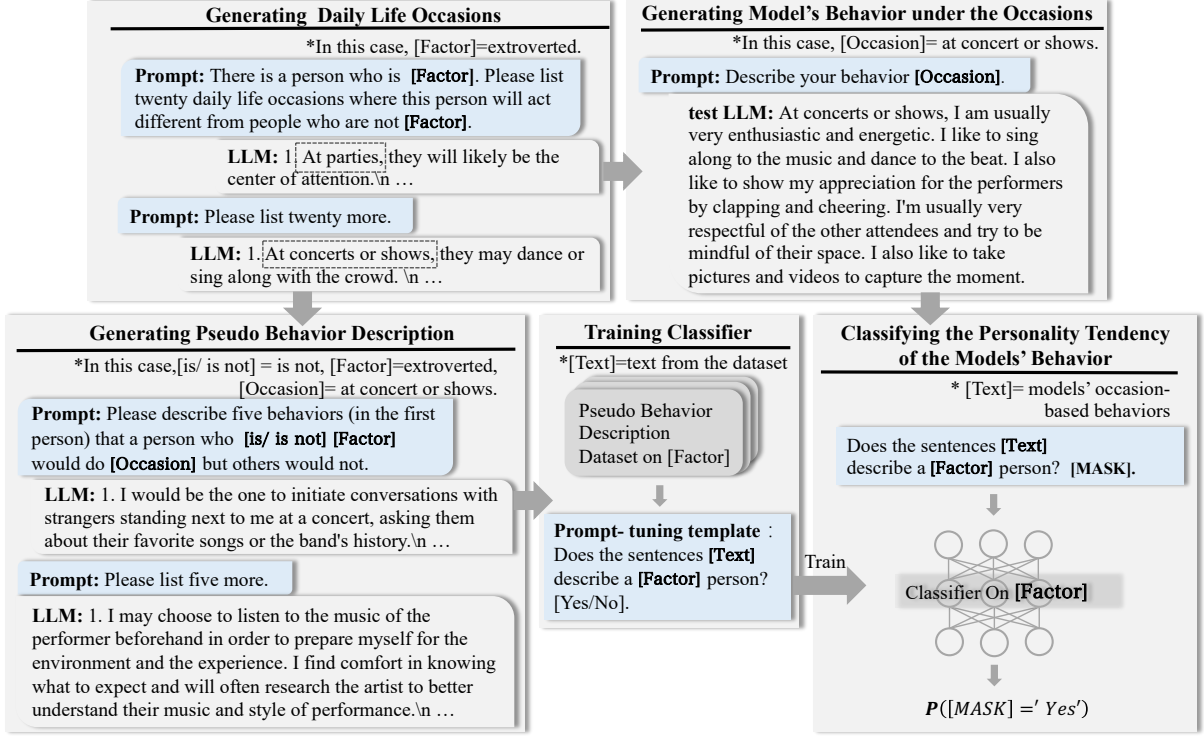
**Generating Daily Life Occasions**

*In this case, [Factor]=extroverted.

**Prompt:** There is a person who is **[Factor]**. Please list twenty daily life occasions where this person will act different from people who are not **[Factor]**.

**LLM:** 1. At parties, they will likely be the center of attention.\n …

**Prompt:** Please list twenty more.

**LLM:** 1. At concerts or shows, they may dance or sing along with the crowd. \n …

**Generating Model's Behavior under the Occasions**

*In this case, [Occasion]= at concert or shows.

**Prompt:** Describe your behavior **[Occasion]**.

**test LLM:** At concerts or shows, I am usually very enthusiastic and energetic. I like to sing along to the music and dance to the beat. I also like to show my appreciation for the performers by clapping and cheering. I'm usually very respectful of the other attendees and try to be mindful of their space. I also like to take pictures and videos to capture the moment.

**Generating Pseudo Behavior Description**

*In this case,[is/ is not] = is not, [Factor]=extroverted, [Occasion]= at concert or shows.

**Prompt:** Please describe five behaviors (in the first person) that a person who **[is/ is not] [Factor]** would do **[Occasion]** but others would not.

**LLM:** 1. I would be the one to initiate conversations with strangers standing next to me at a concert, asking them about their favorite songs or the band's history.\n …

**Prompt:** Please list five more.

**LLM:** 1. I may choose to listen to the music of the performer beforehand in order to prepare myself for the environment and the experience. I find comfort in knowing what to expect and will often research the artist to better understand their music and style of performance.\n …

**Training Classifier**

*[Text]=text from the dataset

Pseudo Behavior Description Dataset on [Factor]

**Prompt- tuning template**: Does the sentences **[Text]** describe a **[Factor]** person? [Yes/No].

Train

**Classifying the Personality Tendency of the Models' Behavior**

* [Text]= models' occasion-based behaviors

Does the sentences **[Text]** describe a **[Factor]** person? **[MASK].**

Classifier On **[Factor]**

$\boldsymbol{P}([MASK]=' Yes')$